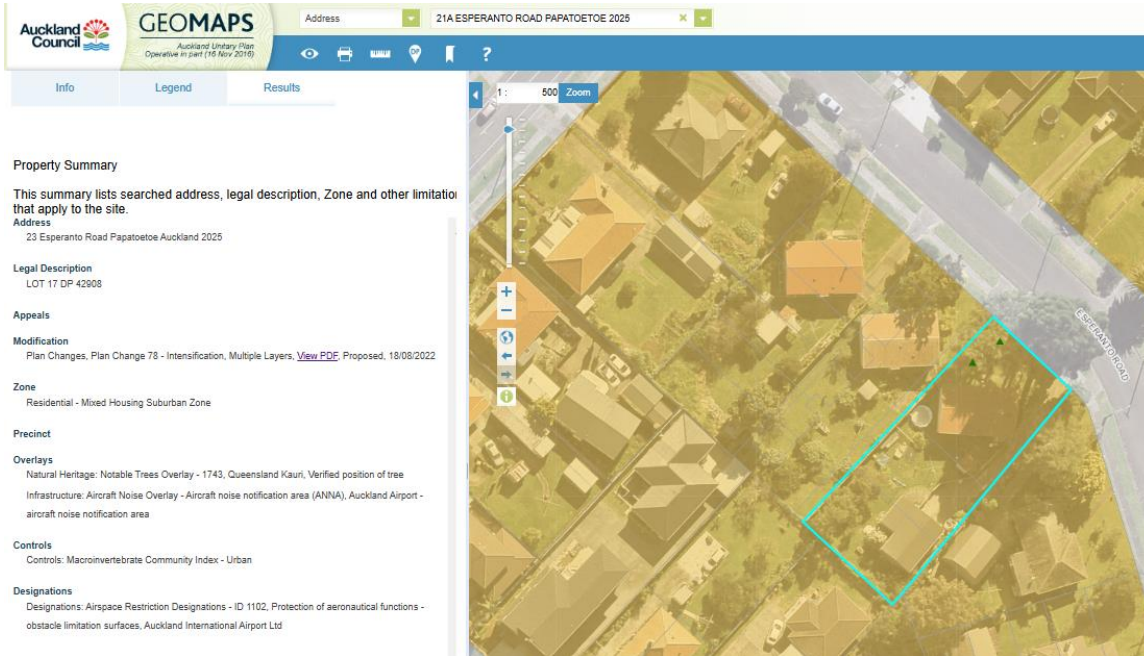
Auckland Council

GEOMAPS
Auckland Unitary Plan
Operative in part (16 Nov 2016)

Address
21A ESPERANTO ROAD PAPATOETOE 2025

?

Info
Legend
Results

1 : 500 Zoom

Property Summary

This summary lists searched address, legal description, Zone and other limitatio that apply to the site.

Address
23 Esperanto Road Papatoetoe Auckland 2025

Legal Description
LOT 17 DP 42908

Appeals

Modification
Plan Changes, Plan Change 78 - Intensification, Multiple Layers, View PDF, Proposed, 18/08/2022

Zone
Residential - Mixed Housing Suburban Zone

Precinct

Overlays
Natural Heritage: Notable Trees Overlay - 1743, Queensland Kauri, Verified position of tree
Infrastructure: Aircraft Noise Overlay - Aircraft noise notification area (ANNA), Auckland Airport - aircraft noise notification area

Controls
Controls: Macroinvertebrate Community Index - Urban

Designations
Designations: Airspace Restriction Designations - ID 1102, Protection of aeronautical functions - obstacle limitation surfaces, Auckland International Airport Ltd

ESPERANTO ROAD